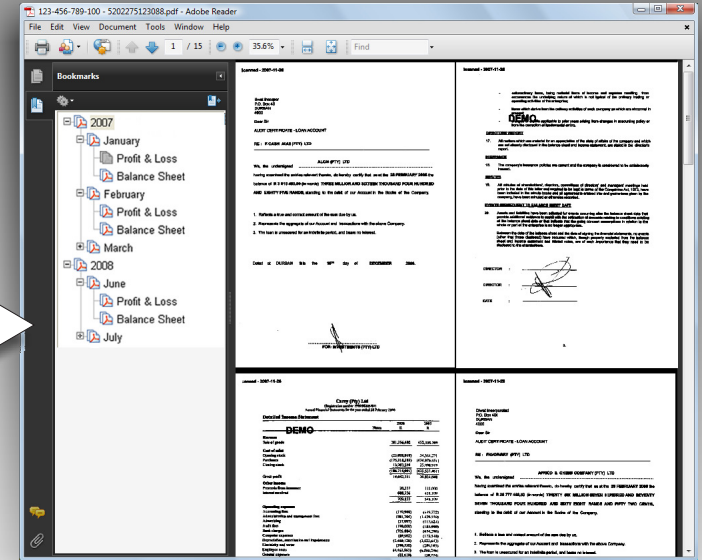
123-456-789-100 - 5202275123088.pdf - Adobe Reader

File Edit View Document Tools Window Help

1 / 15

35.6%

Find

Bookmarks

2007

January

Profit & Loss

Balance Sheet

February

Profit & Loss

Balance Sheet

March

2008

June

Profit & Loss

Balance Sheet

July

Scanned - 2007-11-28

AUDIT CERTIFICATE - LOAN ACCOUNT

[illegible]

Dated at DURBAN this 10th day of DECEMBER 2006.

Scanned - 2007-11-28

DEMO

DIRECTOR

DIRECTOR

DATE

Scanned - 2007-11-28

Curry (Pty) Ltd

Detailed Income Statement

DEMO

Scanned - 2007-11-28

AUDIT CERTIFICATE - LOAN ACCOUNT

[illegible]